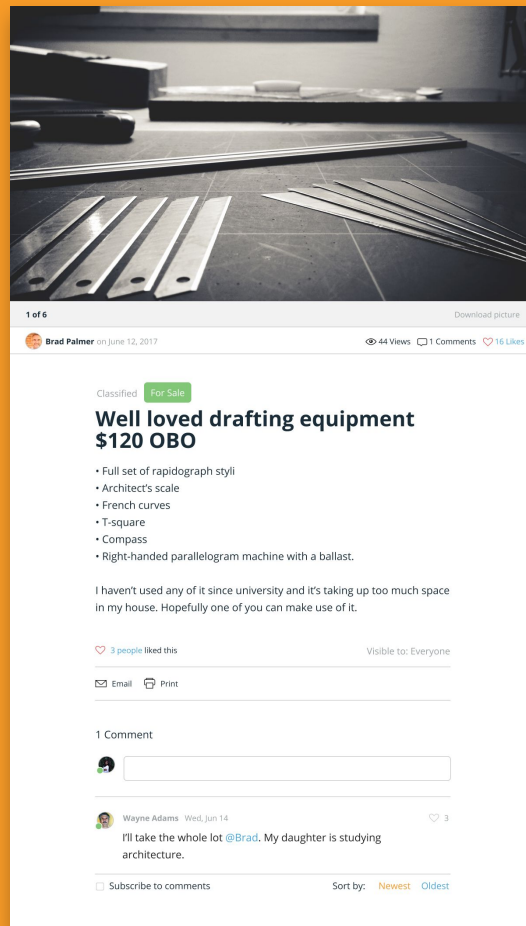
1 of 6

Download picture

Brad Palmer on June 12, 2017

44 Views 1 Comments 16 Likes

Classified For Sale

Well loved drafting equipment $120 OBO

• Full set of rapidograph styli
• Architect's scale
• French curves
• T-square
• Compass
• Right-handed parallelogram machine with a ballast.

I haven't used any of it since university and it's taking up too much space in my house. Hopefully one of you can make use of it.

3 people liked this

Visible to: Everyone

Email Print

1 Comment

Wayne Adams Wed, Jun 14

3

I'll take the whole lot @Brad. My daughter is studying architecture.

Subscribe to comments

Sort by: Newest Oldest